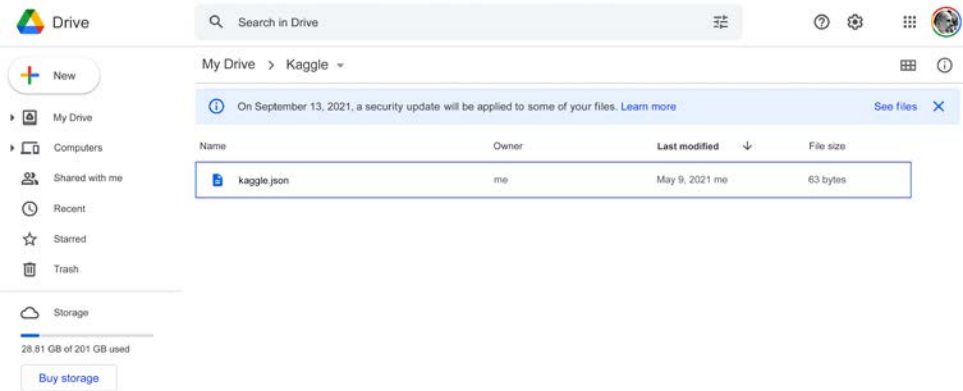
Drive

Search in Drive

New

My Drive

Computers

Shared with me

Recent

Starred

Trash

Storage

28.81 GB of 201 GB used

Buy storage

My Drive > Kaggle

On September 13, 2021, a security update will be applied to some of your files. Learn more

See files

| Name | Owner | Last modified | File size |
|---|---|---|---|
| kaggle.json | me | May 9, 2021 me | 63 bytes |